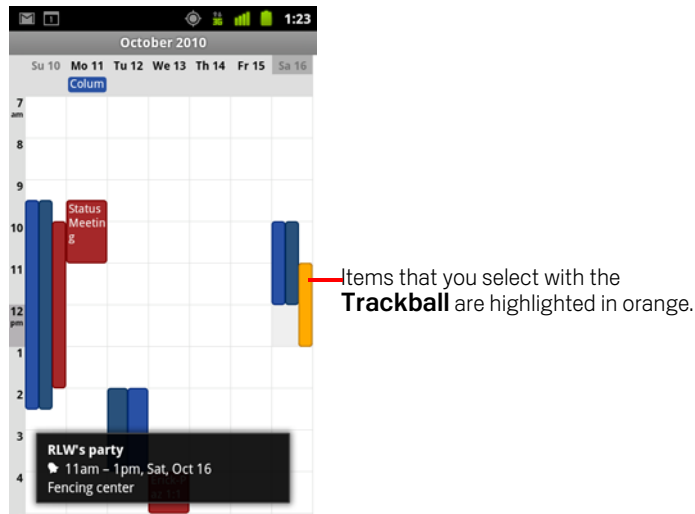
1:23

October 2010

Su 10 Mo 11 Tu 12 We 13 Th 14 Fr 15 Sa 16

Colum

7 am

8

9

10

11

12 pm

1

2

3

4

Status Meetin g

RLW's party

11am – 1pm, Sat, Oct 16

Fencing center

Items that you select with the **Trackball** are highlighted in orange.